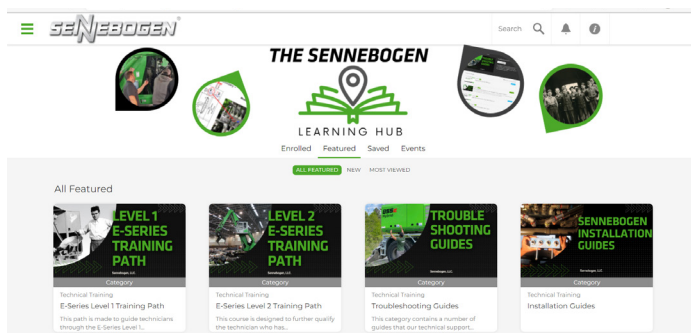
SENNEBOGEN®

Search

THE SENNEBOGEN

LEARNING HUB

Enrolled Featured Saved Events

ALL FEATURED NEW MOST VIEWED

All Featured

LEVEL 1 E-SERIES TRAINING PATH

Sennebogen, LLC

Category

Technical Training

E-Series Level 1 Training Path

This path is made to guide technicians through the E-Series Level 1...

LEVEL 2 E-SERIES TRAINING PATH

Sennebogen, LLC

Category

Technical Training

E-Series Level 2 Training Path

This course is designed to further qualify the technician who has...

TROUBLE SHOOTING GUIDES

Sennebogen, LLC

Category

Technical Training

Troubleshooting Guides

This category contains a number of guides that our technical support...

SENNEBOGEN INSTALLATION GUIDES

Sennebogen, LLC

Category

Technical Training

Installation Guides